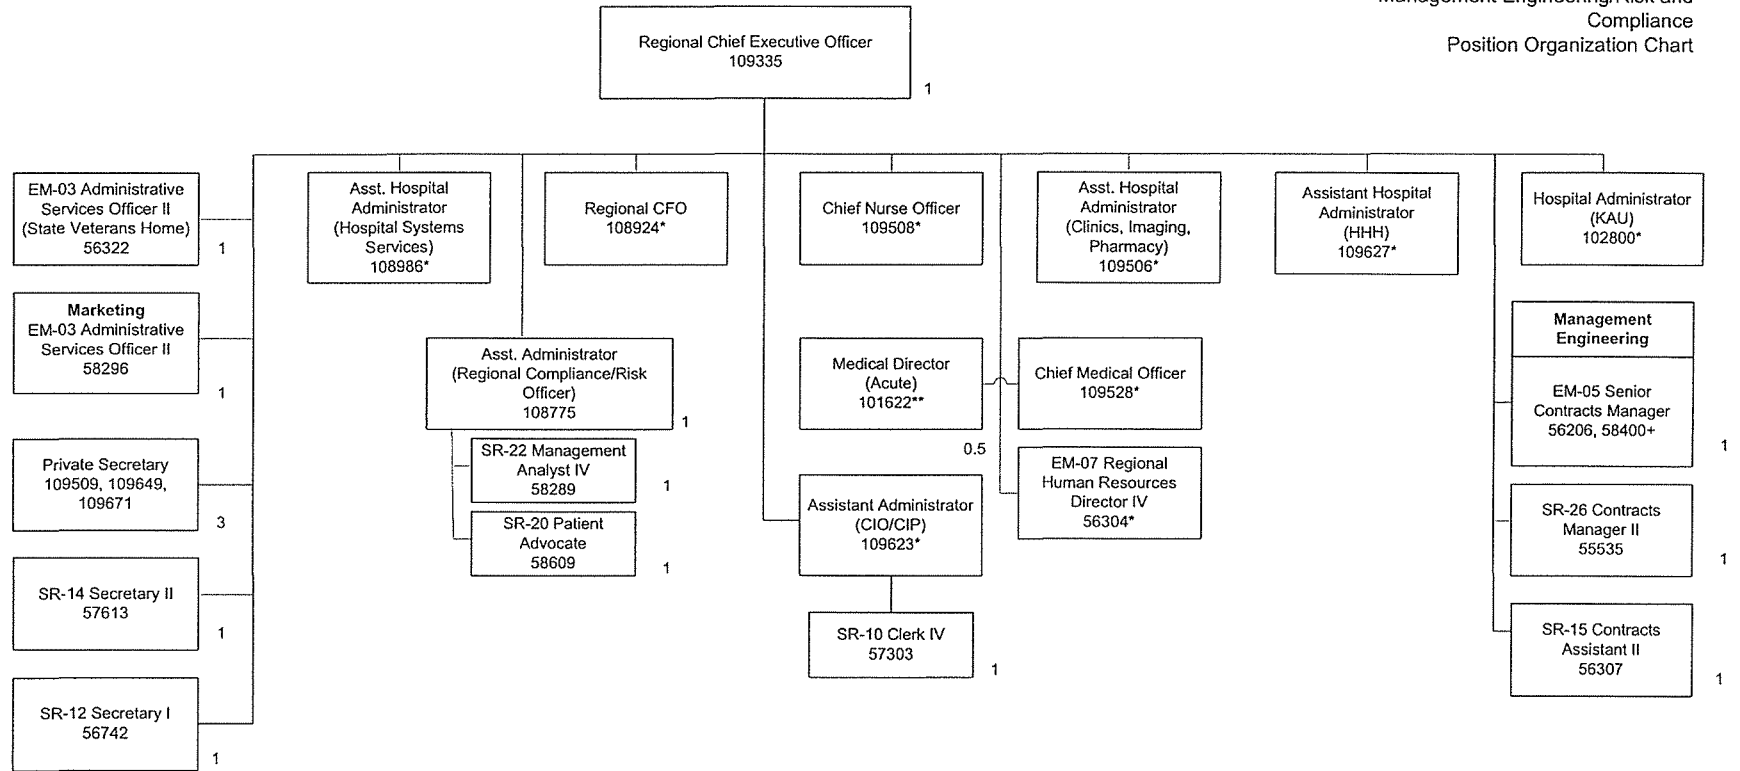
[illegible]
Compliance
Position Organization Chart

Regional Chief Executive Officer
109335
1

EM-03 Administrative Services Officer II (State Veterans Home)
56322
1

Marketing
EM-03 Administrative Services Officer II
58296
1

Private Secretary
109509, 109649, 109671
3

SR-14 Secretary II
57613
1

SR-12 Secretary I
56742
1

Asst. Hospital Administrator (Hospital Systems Services)
108986*

Regional CFO
108924*

Asst. Administrator (Regional Compliance/Risk Officer)
108775
1

SR-22 Management Analyst IV
58289
1

SR-20 Patient Advocate
58609
1

Chief Nurse Officer
109508*

Medical Director (Acute)
101622**
0.5

Assistant Administrator (CIO/CIP)
109623*

SR-10 Clerk IV
57303
1

Asst. Hospital Administrator (Clinics, Imaging, Pharmacy)
109506*

Chief Medical Officer
109528*

EM-07 Regional Human Resources Director IV
56304*

Assistant Hospital Administrator (HHH)
109627*

Hospital Administrator (KAU)
102800*

Management Engineering

EM-05 Senior Contracts Manager
56206, 58400+
1

SR-26 Contracts Manager II
55535
1

SR-15 Contracts Assistant II
56307
1